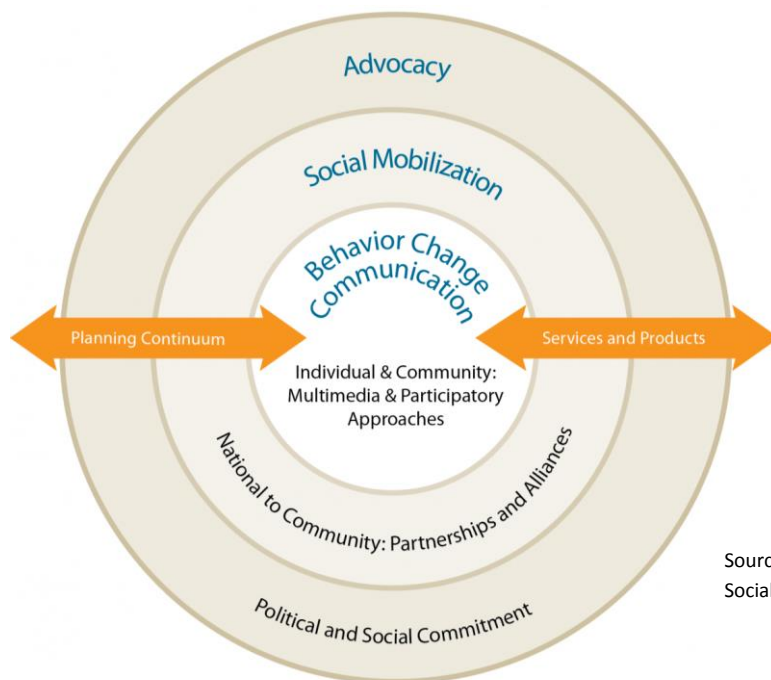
Advocacy

Social Mobilization

Behavior Change Communication

Planning Continuum

Services and Products

Individual & Community: Multimedia & Participatory Approaches

National to Community: Partnerships and Alliances

Political and Social Commitment

Sourc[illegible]
Social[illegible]